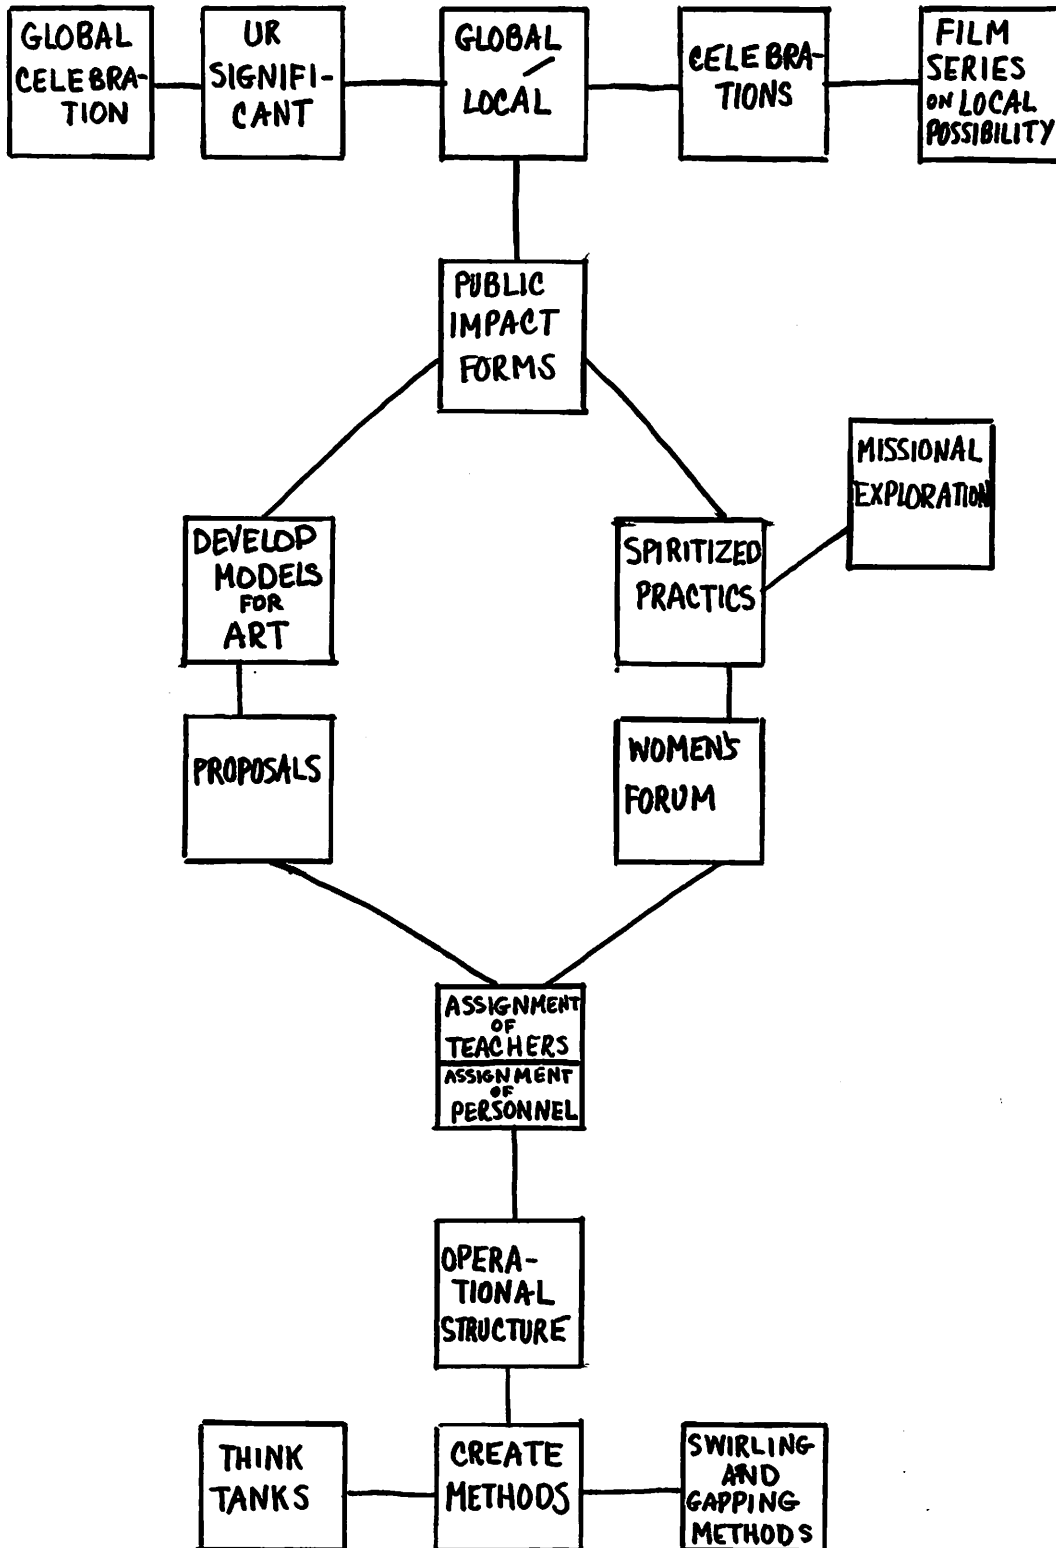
GLOBAL CELEBRATION

UR SIGNIFICANT

GLOBAL / LOCAL

CELEBRATIONS

FILM SERIES ON LOCAL POSSIBILITY

PUBLIC IMPACT FORMS

MISSIONAL EXPLORATION

DEVELOP MODELS FOR ART

SPIRITIZED PRACTICS

PROPOSALS

WOMEN'S FORUM

ASSIGNMENT OF TEACHERS

ASSIGNMENT OF PERSONNEL

OPERATIONAL STRUCTURE

THINK TANKS

CREATE METHODS

SWIRLING AND GAPPING METHODS